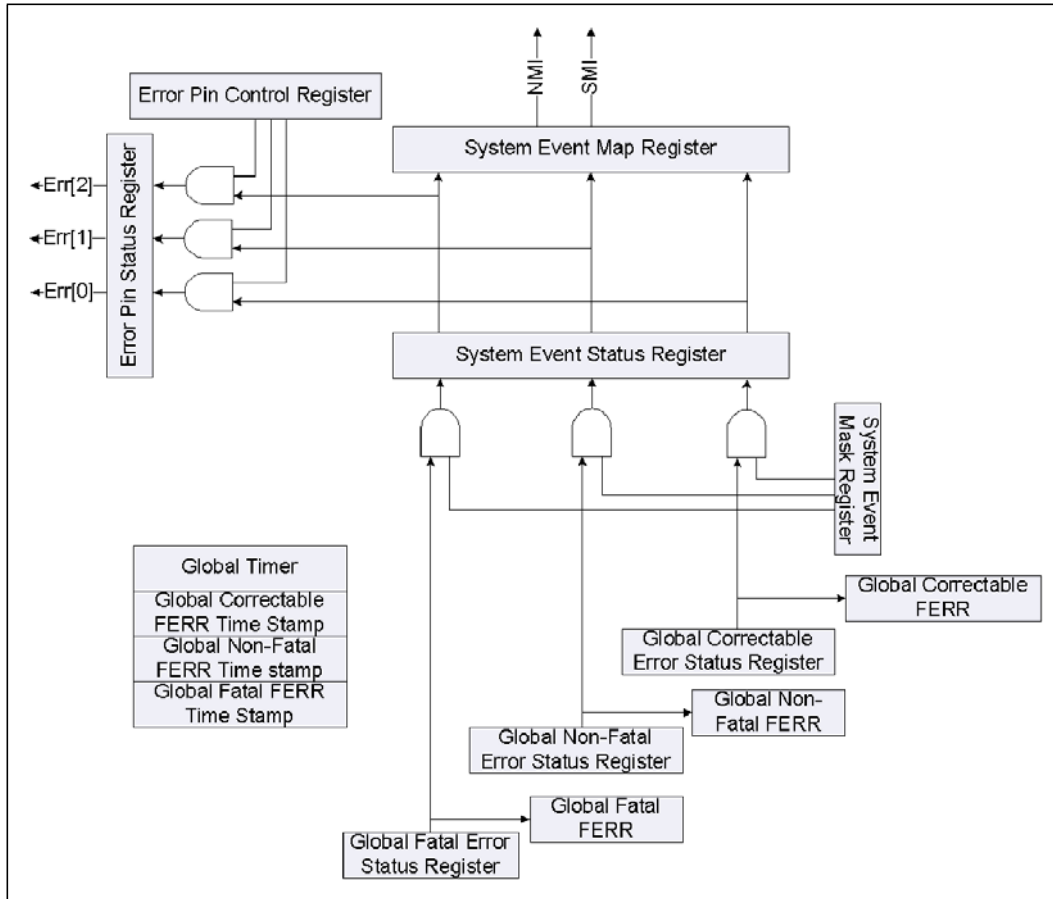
NMI
SMI

Error Pin Control Register

System Event Map Register

Error Pin Status Register

Err[2]
Err[1]
Err[0]

System Event Status Register

System Event Mask Register

Global Timer
Global Correctable FERR Time Stamp
Global Non-Fatal FERR Time stamp
Global Fatal FERR Time Stamp

Global Correctable FERR

Global Correctable Error Status Register

Global Non-Fatal FERR

Global Non-Fatal Error Status Register

Global Fatal FERR

Global Fatal Error Status Register